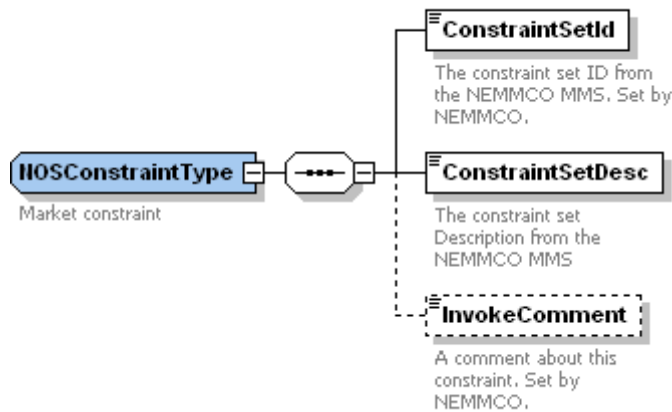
NOSConstraintType

Market constraint

ConstraintSetId

The constraint set ID from the NEMMCO MMS. Set by NEMMCO.

ConstraintSetDesc

The constraint set Description from the NEMMCO MMS

InvokeComment

A comment about this constraint. Set by NEMMCO.